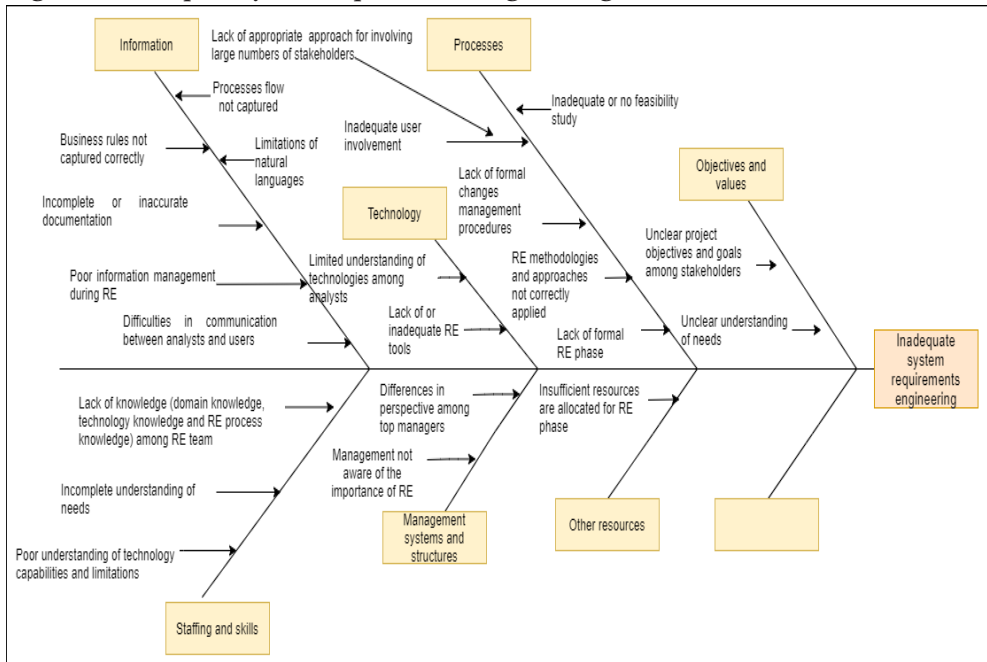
Information

Lack of appropriate approach for involving large numbers of stakeholders

Processes

Processes flow not captured

Inadequate or no feasibility study

Business rules not captured correctly

Limitations of natural languages

Inadequate user involvement

Objectives and values

Incomplete or inaccurate documentation

Technology

Lack of formal changes management procedures

Unclear project objectives and goals among stakeholders

Poor information management during RE

Limited understanding of technologies among analysts

RE methodologies and approaches not correctly applied

Difficulties in communication between analysts and users

Lack of or inadequate RE tools

Lack of formal RE phase

Unclear understanding of needs

Inadequate system requirements engineering

Lack of knowledge (domain knowledge, technology knowledge and RE process knowledge) among RE team

Differences in perspective among top managers

Insufficient resources are allocated for RE phase

Management not aware of the importance of RE

Incomplete understanding of needs

Management systems and structures

Other resources

Poor understanding of technology capabilities and limitations

Staffing and skills